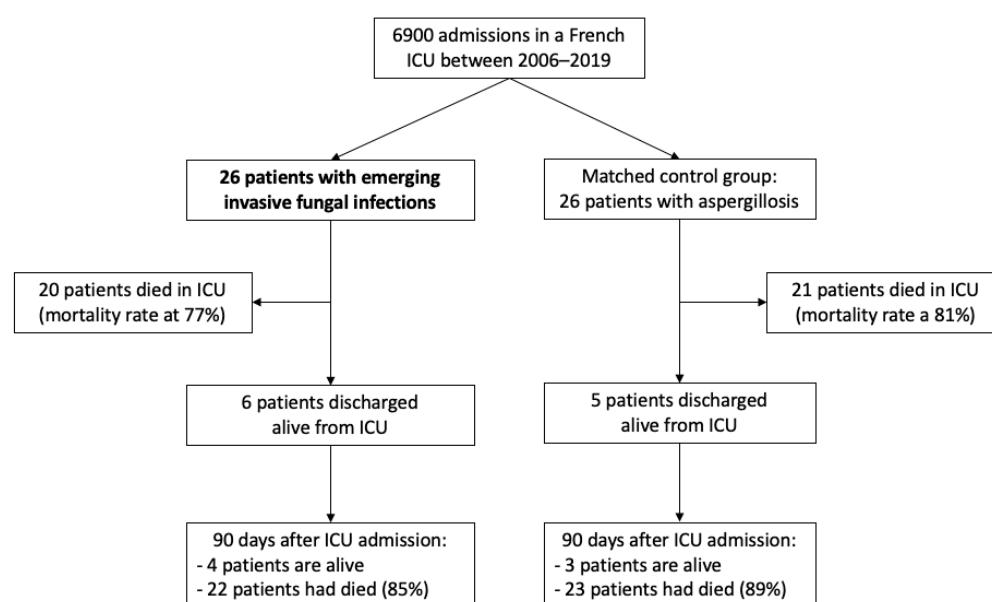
6900 admissions in a French ICU between 2006–2019

26 patients with emerging invasive fungal infections

Matched control group: 26 patients with aspergillosis

20 patients died in ICU (mortality rate at 77%)

21 patients died in ICU (mortality rate a 81%)

6 patients discharged alive from ICU

5 patients discharged alive from ICU

90 days after ICU admission:
- 4 patients are alive
- 22 patients had died (85%)

90 days after ICU admission:
- 3 patients are alive
- 23 patients had died (89%)